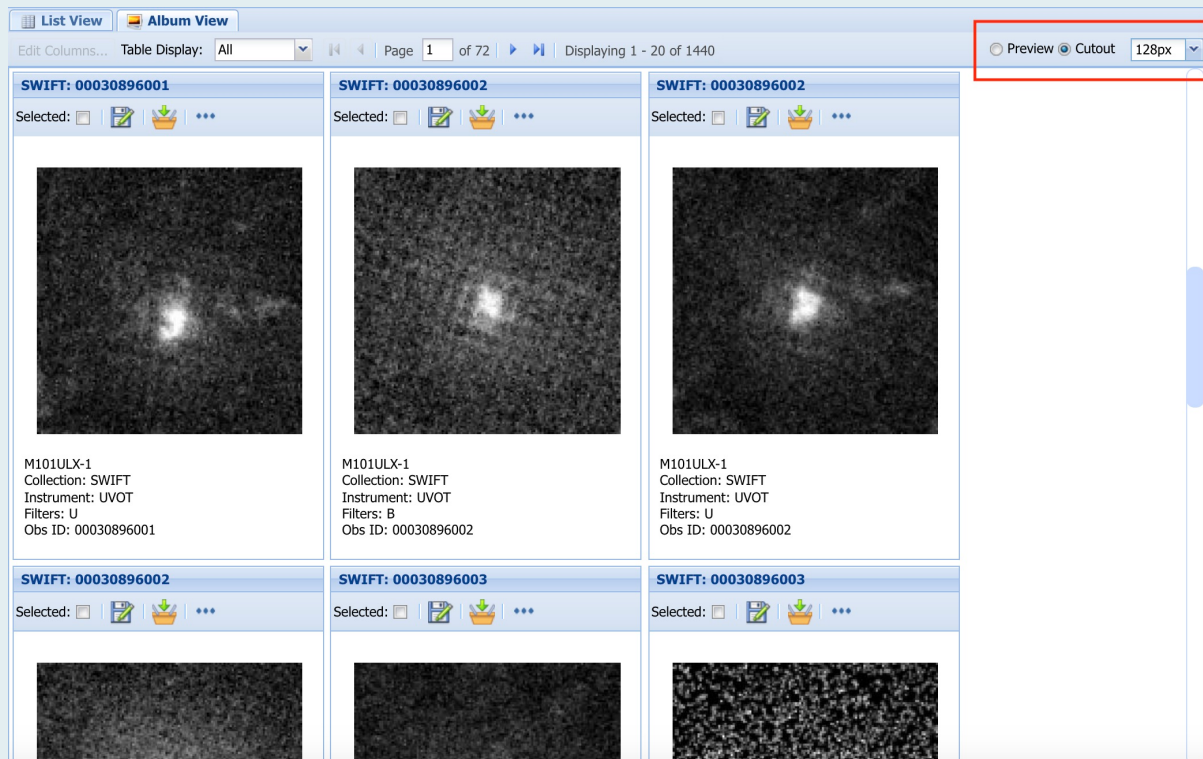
List View Album View

Edit Columns... Table Display: All Page 1 of 72 Displaying 1 - 20 of 1440

Preview Cutout 128px

SWIFT: 00030896001

Selected: •••

M101ULX-1
Collection: SWIFT
Instrument: UVOT
Filters: U
Obs ID: 00030896001

SWIFT: 00030896002

Selected: •••

M101ULX-1
Collection: SWIFT
Instrument: UVOT
Filters: B
Obs ID: 00030896002

SWIFT: 00030896002

Selected: •••

M101ULX-1
Collection: SWIFT
Instrument: UVOT
Filters: U
Obs ID: 00030896002

SWIFT: 00030896002

Selected: •••

SWIFT: 00030896003

Selected: •••

SWIFT: 00030896003

Selected: •••